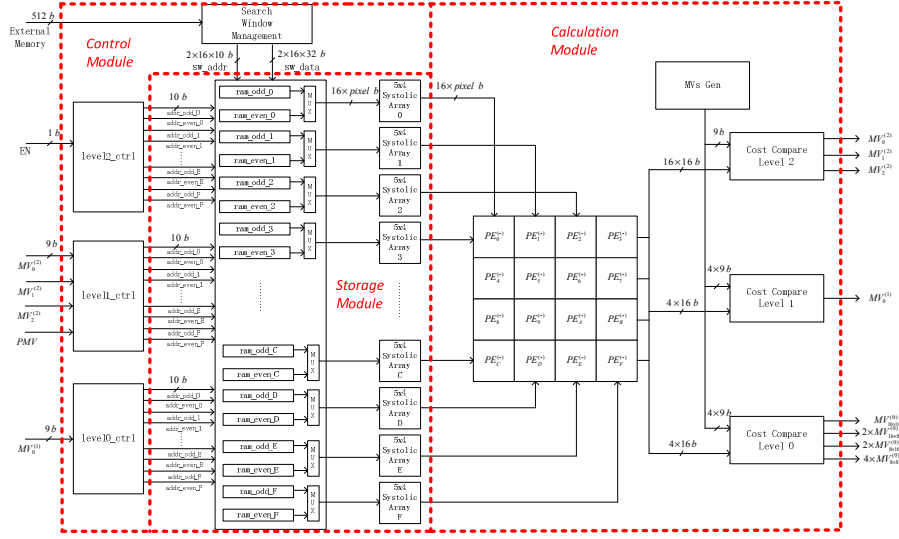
512 b
External Memory
Search Window Management
Control Module
Calculation Module
2×16×10 b
sw_addr
2×16×32 b
sw_data
MVs Gen
10 b
addr_odd_0
addr_even_0
addr_odd_1
addr_even_1
addr_odd_E
addr_even_E
addr_odd_F
addr_even_F
1 b
EN
level2_ctrl
ram_odd_0
ram_even_0
ram_odd_1
ram_even_1
ram_odd_2
ram_even_2
ram_odd_3
ram_even_3
MUX
16× pixel b
5x4 Systolic Array 0
5x4 Systolic Array 1
5x4 Systolic Array 2
5x4 Systolic Array 3
16× pixel b
9 b
Cost Compare Level 2
$MV_0^{(2)}$
$MV_1^{(2)}$
$MV_2^{(2)}$
16×16 b
9 b
$MV_0^{(2)}$
$MV_1^{(2)}$
$MV_2^{(2)}$
PMV
level1_ctrl
10 b
addr_odd_0
addr_even_0
addr_odd_1
addr_even_1
addr_odd_E
addr_even_E
addr_odd_F
addr_even_F
Storage Module
$PE_0^{(*)}$
$PE_1^{(*)}$
$PE_2^{(*)}$
$PE_3^{(*)}$
$PE_4^{(*)}$
$PE_5^{(*)}$
$PE_6^{(*)}$
$PE_7^{(*)}$
$PE_8^{(*)}$
$PE_9^{(*)}$
$PE_A^{(*)}$
$PE_B^{(*)}$
$PE_C^{(*)}$
$PE_D^{(*)}$
$PE_E^{(*)}$
$PE_F^{(*)}$
4×9 b
4×16 b
Cost Compare Level 1
$MV_0^{(1)}$
ram_odd_C
ram_even_C
ram_odd_D
ram_even_D
ram_odd_E
ram_even_E
ram_odd_F
ram_even_F
5x4 Systolic Array C
5x4 Systolic Array D
5x4 Systolic Array E
5x4 Systolic Array F
10 b
addr_odd_0
addr_even_0
addr_odd_1
addr_even_1
addr_odd_E
addr_even_E
addr_odd_F
addr_even_F
9 b
$MV_0^{(1)}$
level0_ctrl
4×9 b
4×16 b
Cost Compare Level 0
$MV_{16x16}^{(0)}$
$2×MV_{16x8}^{(0)}$
$2×MV_{8x16}^{(0)}$
$4×MV_{8x8}^{(0)}$